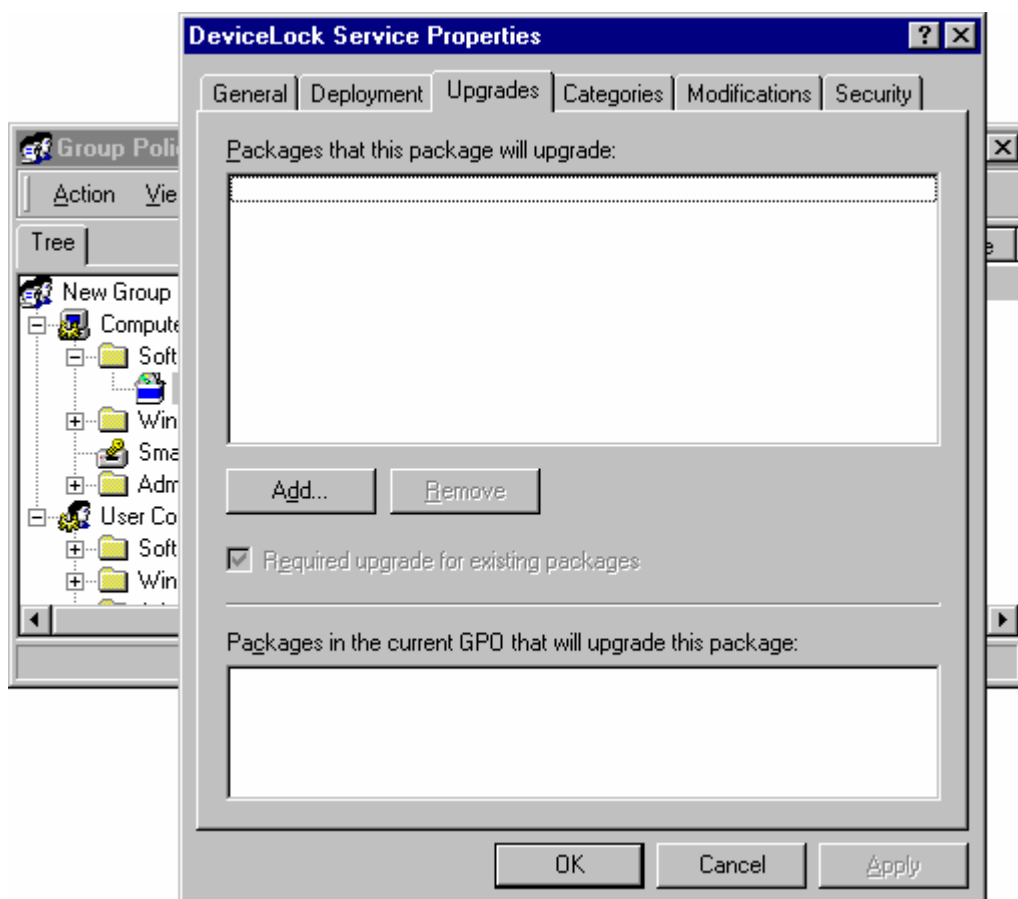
DeviceLock Service Properties

General | Deployment | Upgrades | Categories | Modifications | Security

Packages that this package will upgrade:

Add...
Remove

Required upgrade for existing packages

Packages in the current GPO that will upgrade this package:

OK
Cancel
Apply

Group Poli

Action Vie

Tree

New Group
Compute
Soft
Win
Sma
Adm
User Co
Soft
Win